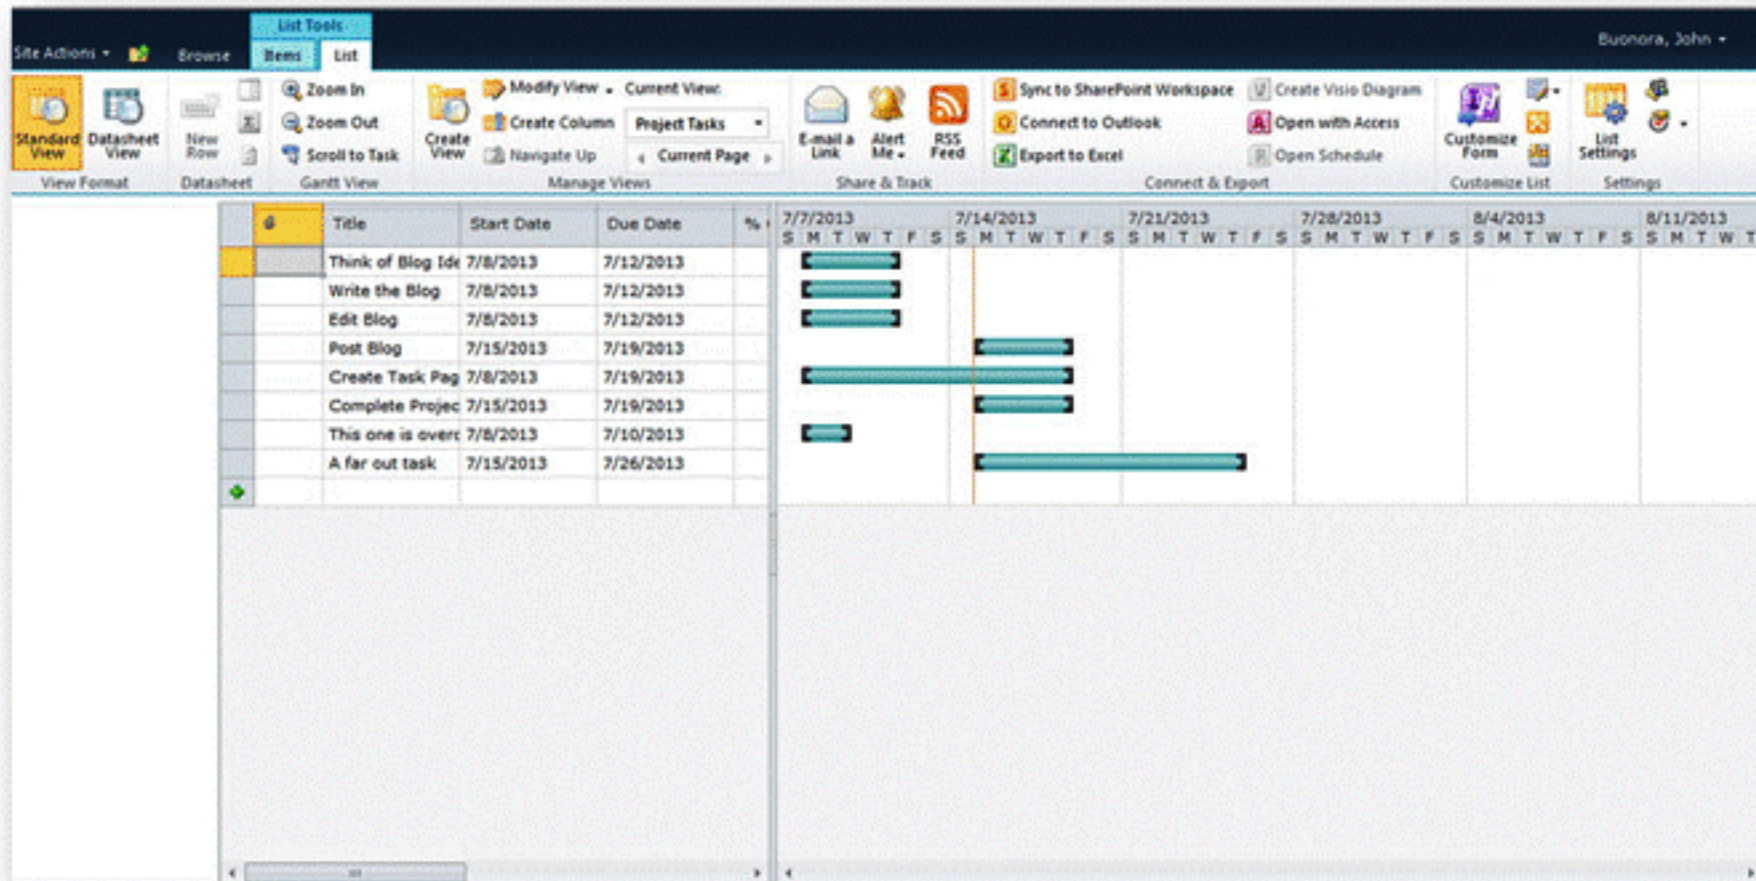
List Tools
Site Actions Browse Items List
Buonora, John

Standard View
Datasheet View
New Row
Zoom In
Zoom Out
Scroll to Task
Create View
Modify View
Create Column
Navigate Up
Current View:
Project Tasks
Current Page
E-mail a Link
Alert Me
RSS Feed
Sync to SharePoint Workspace
Connect to Outlook
Export to Excel
Create Visio Diagram
Open with Access
Open Schedule
Customize Form
List Settings

View Format | Datasheet | Gantt View | Manage Views | Share & Track | Connect & Export | Customize List | Settings

| | Title | Start Date | Due Date | % |
|---|---|---|---|---|
| | Think of Blog Ide | 7/8/2013 | 7/12/2013 | |
| | Write the Blog | 7/8/2013 | 7/12/2013 | |
| | Edit Blog | 7/8/2013 | 7/12/2013 | |
| | Post Blog | 7/15/2013 | 7/19/2013 | |
| | Create Task Pag | 7/8/2013 | 7/19/2013 | |
| | Complete Projec | 7/15/2013 | 7/19/2013 | |
| | This one is overc | 7/8/2013 | 7/10/2013 | |
| | A far out task | 7/15/2013 | 7/26/2013 | |

7/7/2013 7/14/2013 7/21/2013 7/28/2013 8/4/2013 8/11/2013
S M T W T F S S M T W T F S S M T W T F S S M T W T F S S M T W T F S S M T W T